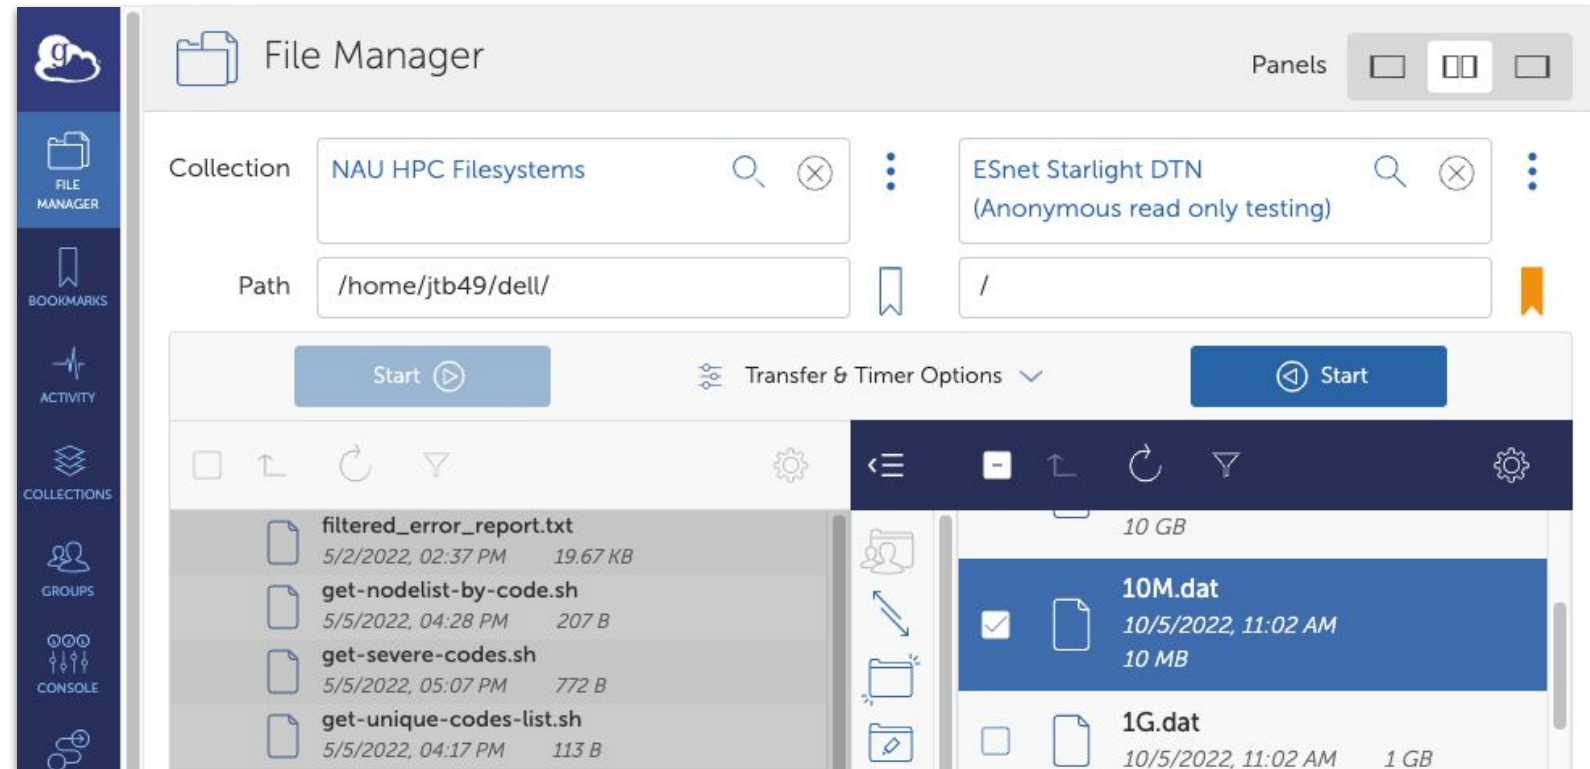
FILE MANAGER

BOOKMARKS

ACTIVITY

COLLECTIONS

GROUPS

CONSOLE

File Manager

Panels

Collection

NAU HPC Filesystems

ESnet Starlight DTN (Anonymous read only testing)

Path

/home/jtb49/dell/

/

Start

Transfer & Timer Options

Start

filtered_error_report.txt
5/2/2022, 02:37 PM 19.67 KB

get-nodelist-by-code.sh
5/5/2022, 04:28 PM 207 B

get-severe-codes.sh
5/5/2022, 05:07 PM 772 B

get-unique-codes-list.sh
5/5/2022, 04:17 PM 113 B

10 GB

10M.dat
10/5/2022, 11:02 AM
10 MB

1G.dat
10/5/2022, 11:02 AM 1 GB